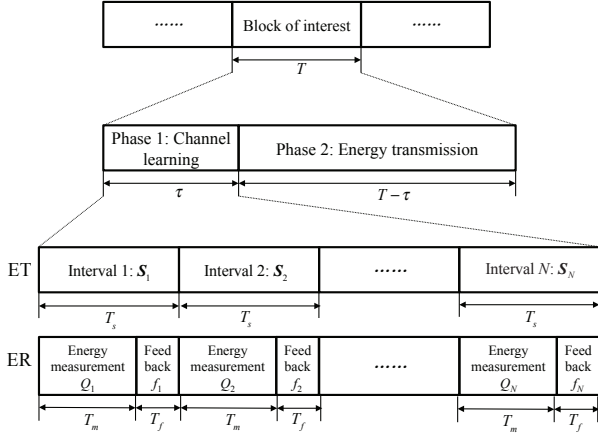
...... Block of interest ......

$T$

Phase 1: Channel learning

Phase 2: Energy transmission

$\tau$

$T-\tau$

ET

Interval 1: $\boldsymbol{S}_1$

Interval 2: $\boldsymbol{S}_2$

......

Interval $N$: $\boldsymbol{S}_N$

$T_s$

$T_s$

$T_s$

ER

Energy measurement $Q_1$

Feed back $f_1$

Energy measurement $Q_2$

Feed back $f_2$

......

Energy measurement $Q_N$

Feed back $f_N$

$T_m$

$T_f$

$T_m$

$T_f$

$T_m$

$T_f$